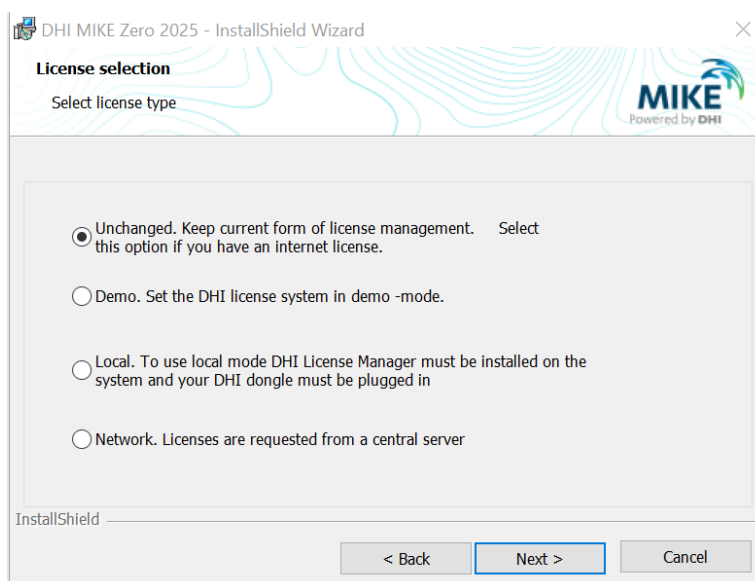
DHI MIKE Zero 2025 - InstallShield Wizard

License selection

Select license type

MIKE
Powered by DHI

Unchanged. Keep current form of license management. Select this option if you have an internet license.

Demo. Set the DHI license system in demo -mode.

Local. To use local mode DHI License Manager must be installed on the system and your DHI dongle must be plugged in

Network. Licenses are requested from a central server

InstallShield

< Back

Next >

Cancel